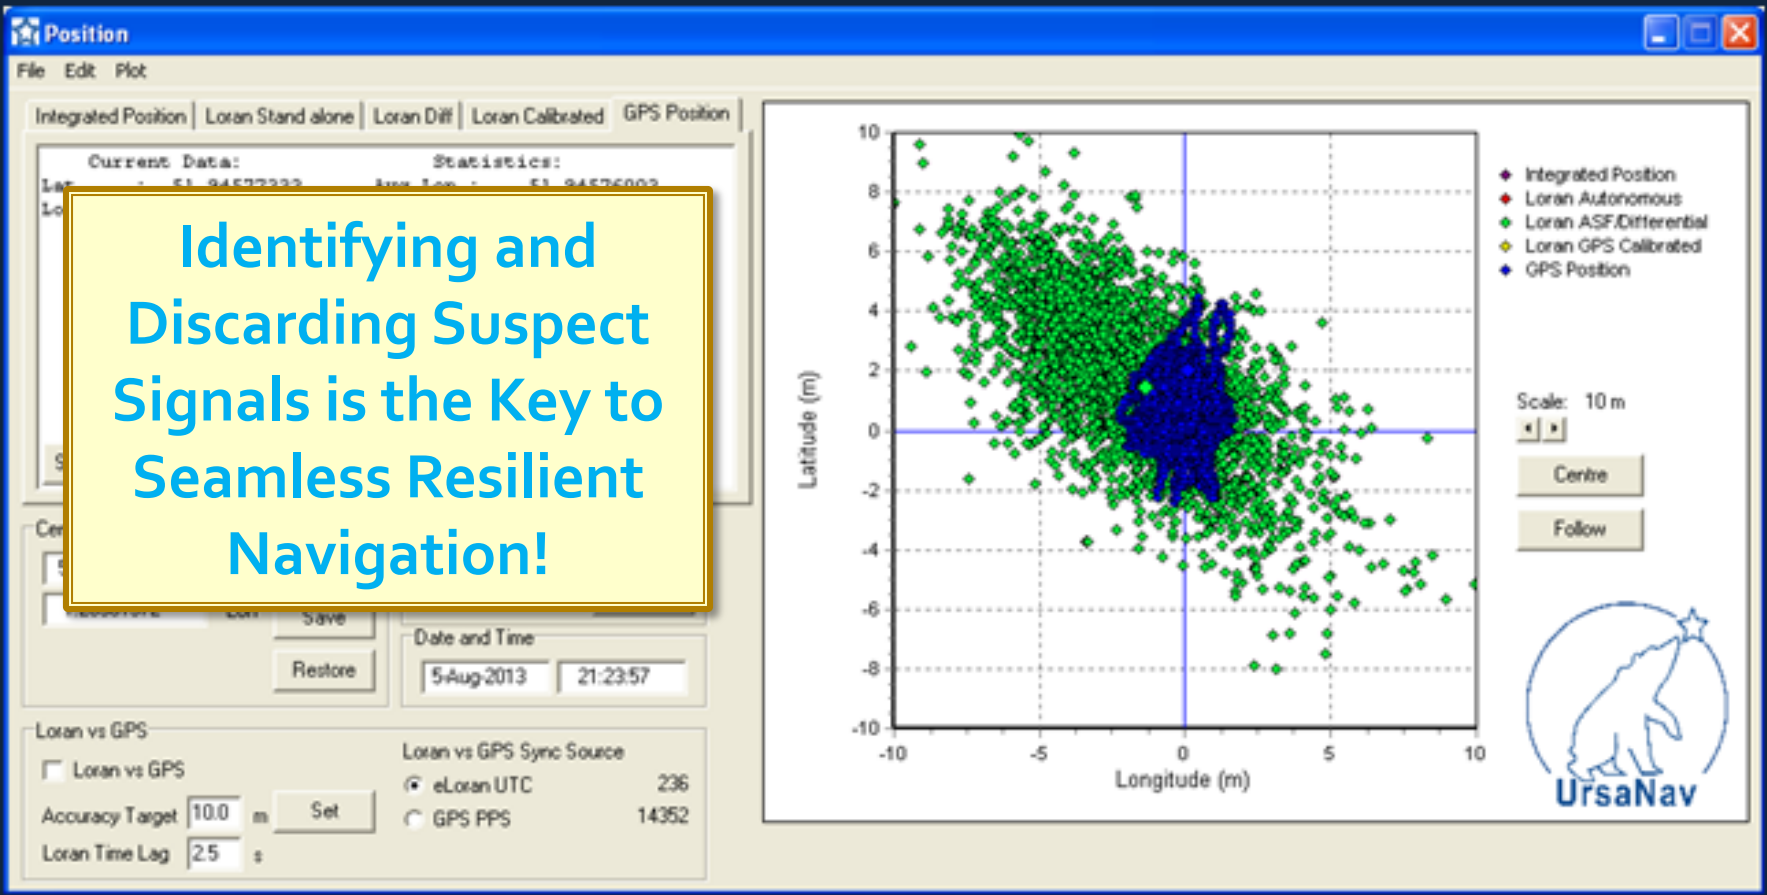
Position

File Edit Plot

Integrated Position | Loran Stand alone | Loran Diff | Loran Calibrated | GPS Position

Current Data: Statistics:
Lat : 51.94577333 Avg Lat : 51.94576993
Lo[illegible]

Identifying and Discarding Suspect Signals is the Key to Seamless Resilient Navigation!

Cen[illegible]

Save

Restore

Date and Time
5-Aug-2013 21:23:57

Loran vs GPS
Loran vs GPS
Accuracy Target 10.0 m Set
Loran Time Lag 2.5 s

Loran vs GPS Sync Source
eLoran UTC 236
GPS PPS 14352

10
8
6
4
2
0
-2
-4
-6
-8
-10
Latitude (m)
-10 -5 0 5 10
Longitude (m)

Integrated Position
Loran Autonomous
Loran ASF/Differential
Loran GPS Calibrated
GPS Position

Scale: 10 m

Centre

Follow

UrsaNav